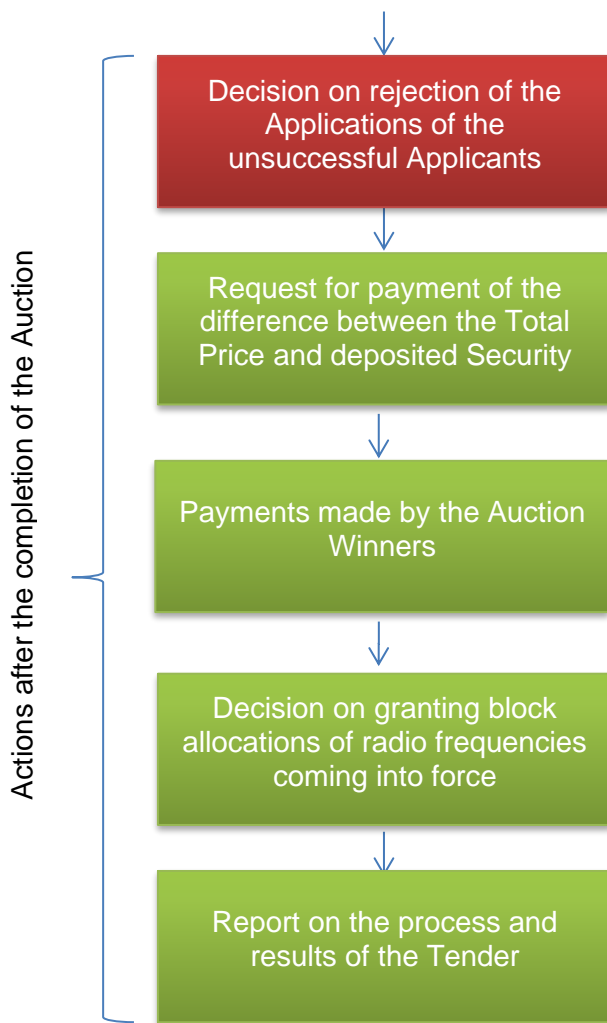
Actions after the completion of the Auction

Decision on rejection of the Applications of the unsuccessful Applicants

Request for payment of the difference between the Total Price and deposited Security

Payments made by the Auction Winners

Decision on granting block allocations of radio frequencies coming into force

Report on the process and results of the Tender